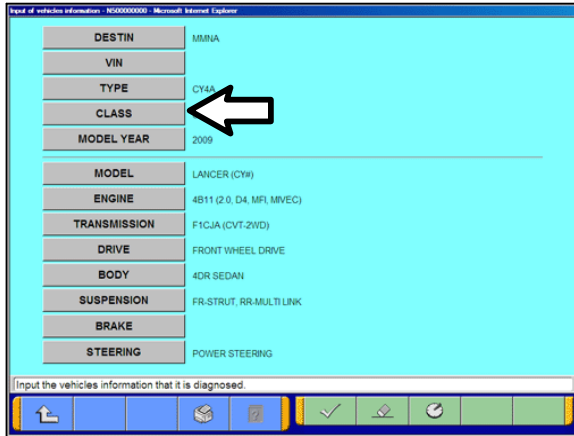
Input of vehicles information - N500000000 - Microsoft Internet Explorer

| | |
|---|---|
| DESTIN | MMNA |
| VIN | |
| TYPE | CY4A |
| CLASS | |
| MODEL YEAR | 2009 |

| | |
|---|---|
| MODEL | LANCER (CY#) |
| ENGINE | 4B11 (2.0, D4, MFI, MIVEC) |
| TRANSMISSION | F1CJA (CVT-2WD) |
| DRIVE | FRONT WHEEL DRIVE |
| BODY | 4DR SEDAN |
| SUSPENSION | FR-STRUT, RR-MULTI LINK |
| BRAKE | |
| STEERING | POWER STEERING |

Input the vehicles information that it is diagnosed.